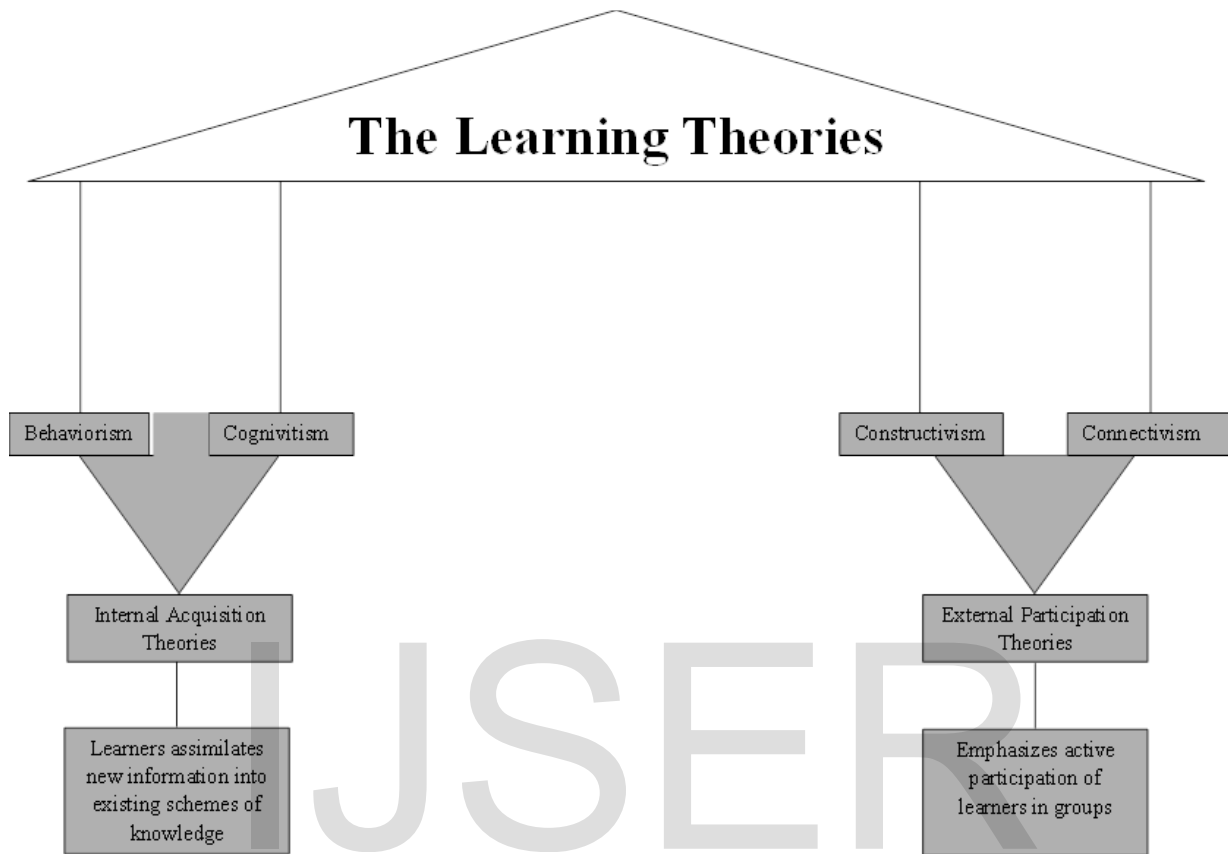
The Learning Theories

Behaviorism

Cognivitism

Constructivism

Connectivism

Internal Acquisition Theories

External Participation Theories

Learners assimilates new information into existing schemes of knowledge

Emphasizes active participation of learners in groups

IJSER